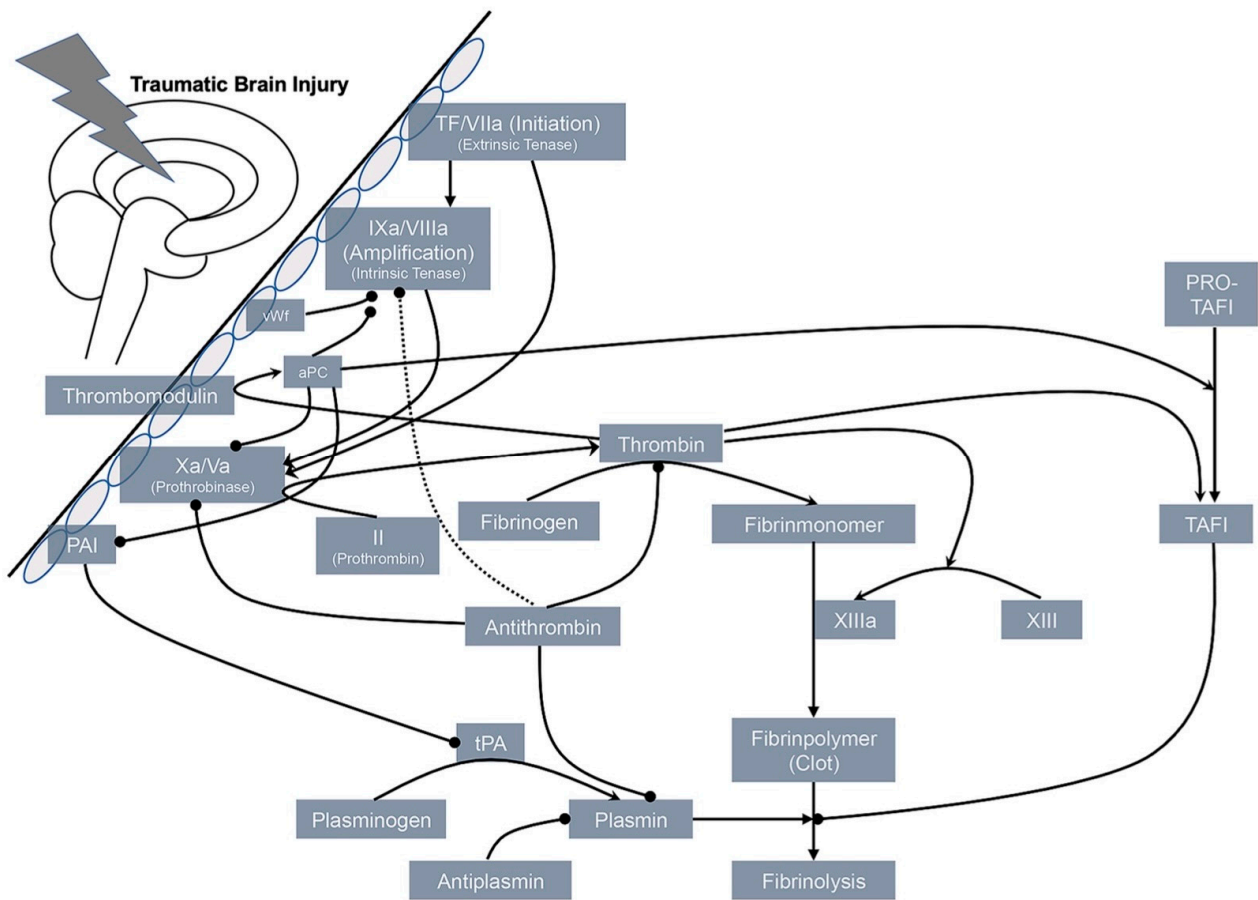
Traumatic Brain Injury

TF/VIIa (Initiation)
(Extrinsic Tenase)

IXa/VIIIa
(Amplification)
(Intrinsic Tenase)

vWf

aPC

Thrombomodulin

PRO-TAFI

Thrombin

Xa/Va
(Prothrobinase)

II
(Prothrombin)

Fibrinogen

Fibrinmonomer

TAFI

PAI

XIIIa

XIII

Antithrombin

tPA

Fibrinpolymer
(Clot)

Plasminogen

Plasmin

Antiplasmin

Fibrinolysis